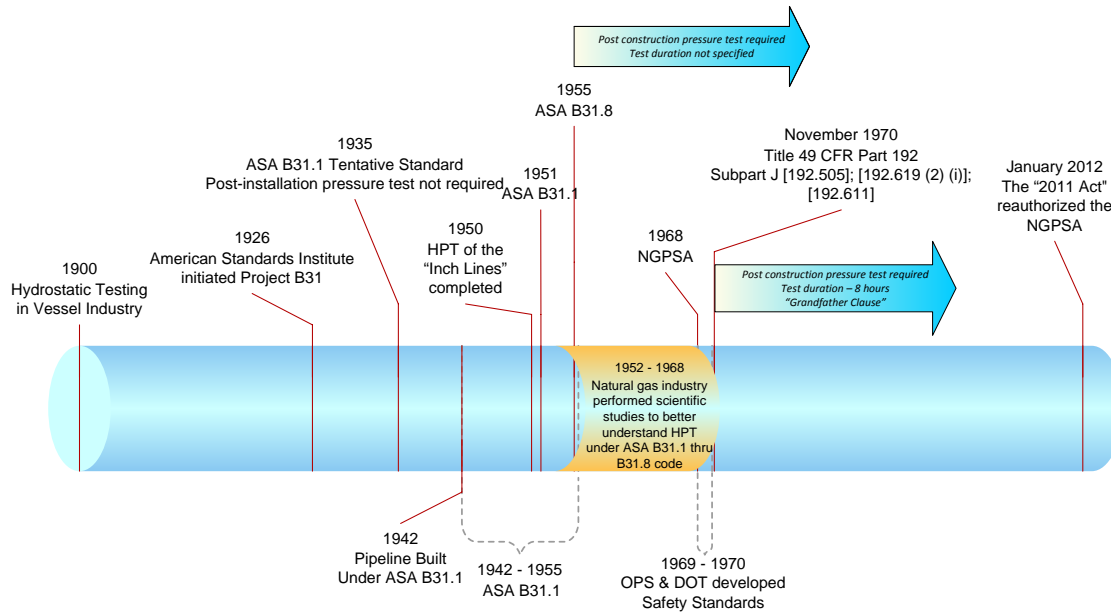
Post construction pressure test required
Test duration not specified

1955
ASA B31.8

1935
ASA B31.1 Tentative Standard
Post-installation pressure test not required

1951
ASA B31.1

November 1970
Title 49 CFR Part 192
Subpart J [192.505]; [192.619 (2) (i)]; [192.611]

January 2012
The "2011 Act" reauthorized the NGPSA

1926
American Standards Institute initiated Project B31

1950
HPT of the "Inch Lines" completed

1968
NGPSA

1900
Hydrostatic Testing in Vessel Industry

Post construction pressure test required
Test duration – 8 hours
"Grandfather Clause"

1952 - 1968
Natural gas industry performed scientific studies to better understand HPT under ASA B31.1 thru B31.8 code

1942
Pipeline Built
Under ASA B31.1

1942 - 1955
ASA B31.1

1969 - 1970
OPS & DOT developed
Safety Standards